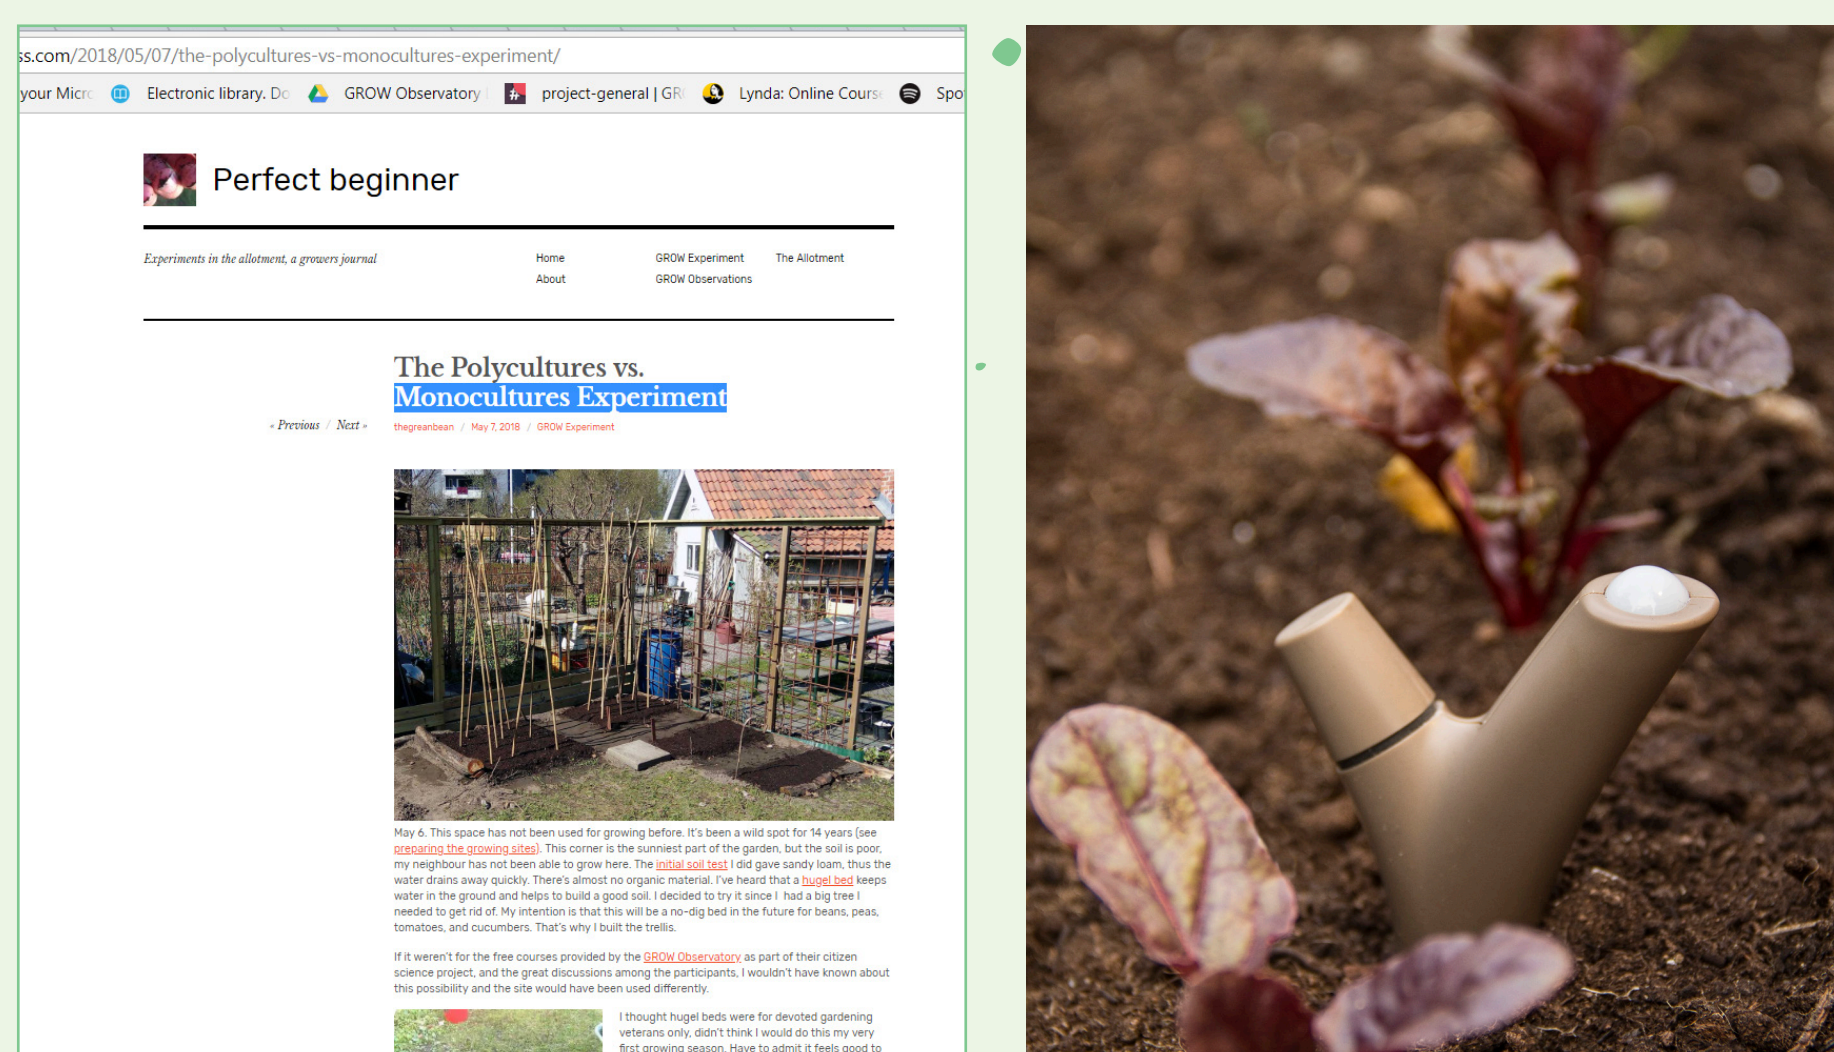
ss.com/2018/05/07/the-polycultures-vs-monocultures-experiment/

your Micr Electronic library. Do GROW Observatory project-general | GR Lynda: Online Cours Spo

Perfect beginner

Experiments in the allotment, a growers journal

Home
About
GROW Experiment
GROW Observations
The Allotment

The Polycultures vs. Monocultures Experiment

« Previous / Next »

thegreanbean / May 7, 2018 / GROW Experiment

May 6. This space has not been used for growing before. It's been a wild spot for 14 years (see preparing the growing sites). This corner is the sunniest part of the garden, but the soil is poor, my neighbour has not been able to grow here. The initial soil test I did gave sandy loam, thus the water drains away quickly. There's almost no organic material. I've heard that a hugel bed keeps water in the ground and helps to build a good soil. I decided to try it since I had a big tree I needed to get rid of. My intention is that this will be a no-dig bed in the future for beans, peas, tomatoes, and cucumbers. That's why I built the trellis.

If it weren't for the free courses provided by the GROW Observatory as part of their citizen science project, and the great discussions among the participants, I wouldn't have known about this possibility and the site would have been used differently.

I thought hugel beds were for devoted gardening veterans only, didn't think I would do this my very first growing season. Have to admit it feels good to